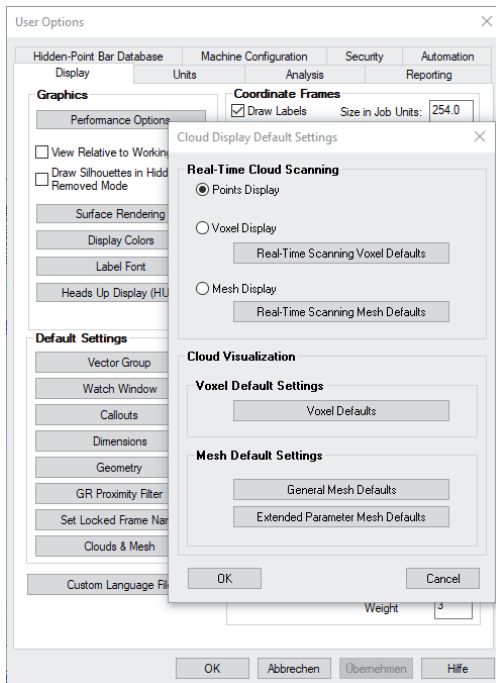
User Options

Hidden-Point Bar Database | Machine Configuration | Security | Automation
Display | Units | Analysis | Reporting

Graphics
Performance Options
View Relative to Working
Draw Silhouettes in Hidd Removed Mode
Surface Rendering
Display Colors
Label Font
Heads Up Display (HU

Coordinate Frames
Draw Labels
Size in Job Units: 254.0

Default Settings
Vector Group
Watch Window
Callouts
Dimensions
Geometry
GR Proximity Filter
Set Locked Frame Nar
Clouds & Mesh

Custom Language Fil

Weight 3

Cloud Display Default Settings

Real-Time Cloud Scanning
Points Display
Voxel Display
Real-Time Scanning Voxel Defaults
Mesh Display
Real-Time Scanning Mesh Defaults

Cloud Visualization
Voxel Default Settings
Voxel Defaults

Mesh Default Settings
General Mesh Defaults
Extended Parameter Mesh Defaults

OK
Cancel

OK
Abbrechen
Übernehmen
Hilfe